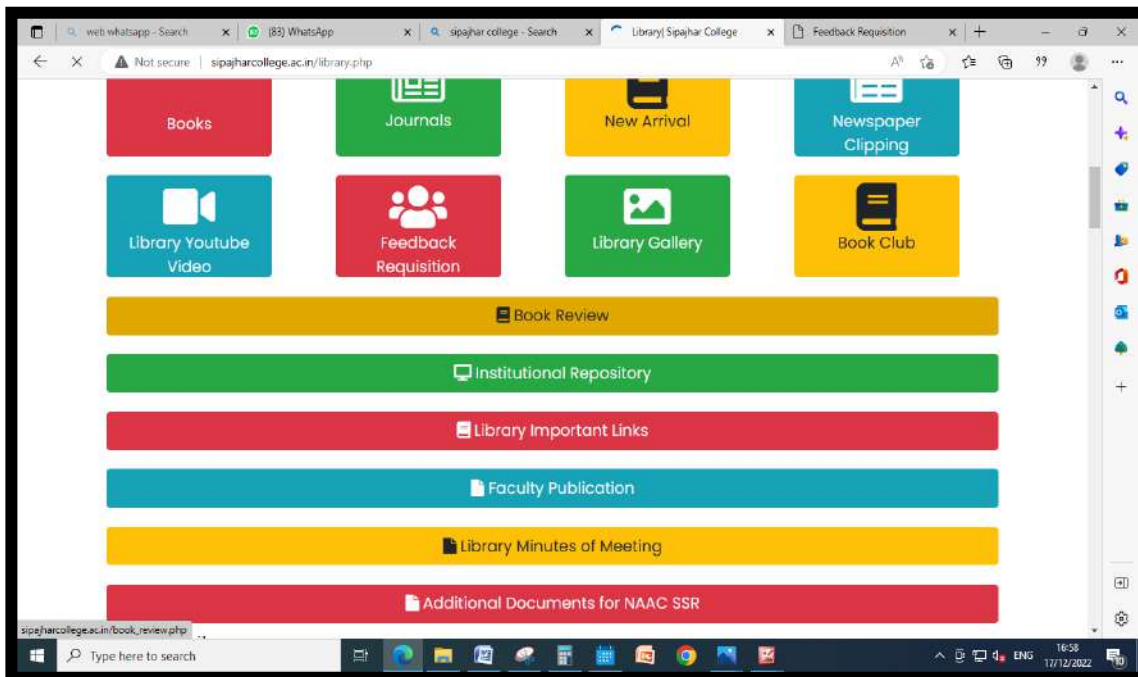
web whatsapp - Search
(83) WhatsApp
sipajhar college - Search
Library| Sipajhar College
Feedback Requisition

Not secure | sipajharcollege.ac.in/library.php

Books
Journals
New Arrival
Newspaper Clipping
Library Youtube Video
Feedback Requisition
Library Gallery
Book Club

Book Review
Institutional Repository
Library Important Links
Faculty Publication
Library Minutes of Meeting
Additional Documents for NAAC SSR

sipajharcollege.ac.in/book_review.php

Type here to search
ENG
16:58
17/12/2022